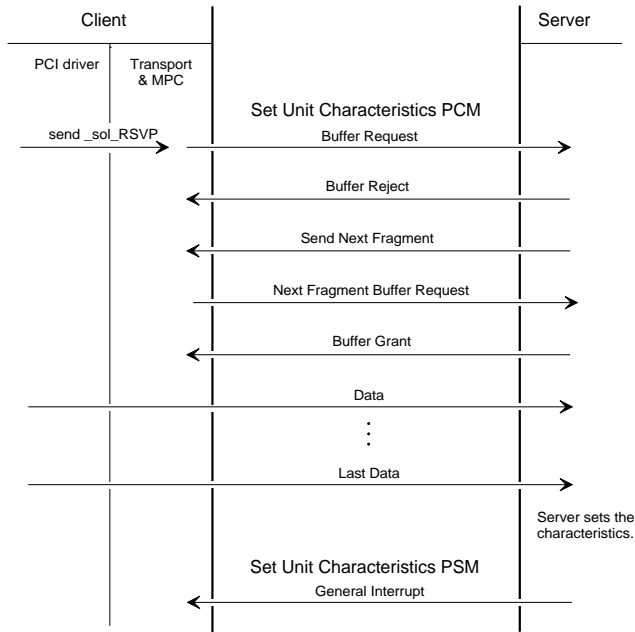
Client

Server

PCI driver

Transport & MPC

Set Unit Characteristics PCM

send _sol_RSVP

Buffer Request

Buffer Reject

Send Next Fragment

Next Fragment Buffer Request

Buffer Grant

Data

⋮

Last Data

Server sets the characteristics.

Set Unit Characteristics PSM

General Interrupt